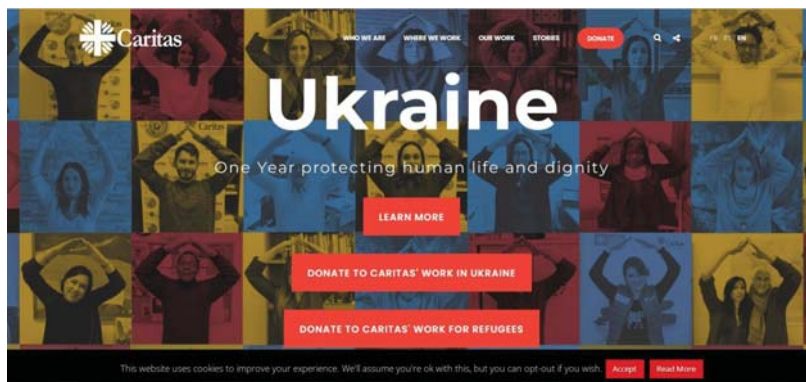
Caritas

WHO WE ARE WHERE WE WORK OUR WORK STORIES DONATE

FR ES EN

Ukraine

One Year protecting human life and dignity

LEARN MORE

DONATE TO CARITAS' WORK IN UKRAINE

DONATE TO CARITAS' WORK FOR REFUGEES

This website uses cookies to improve your experience. We'll assume you're ok with this, but you can opt-out if you wish. Accept Read More